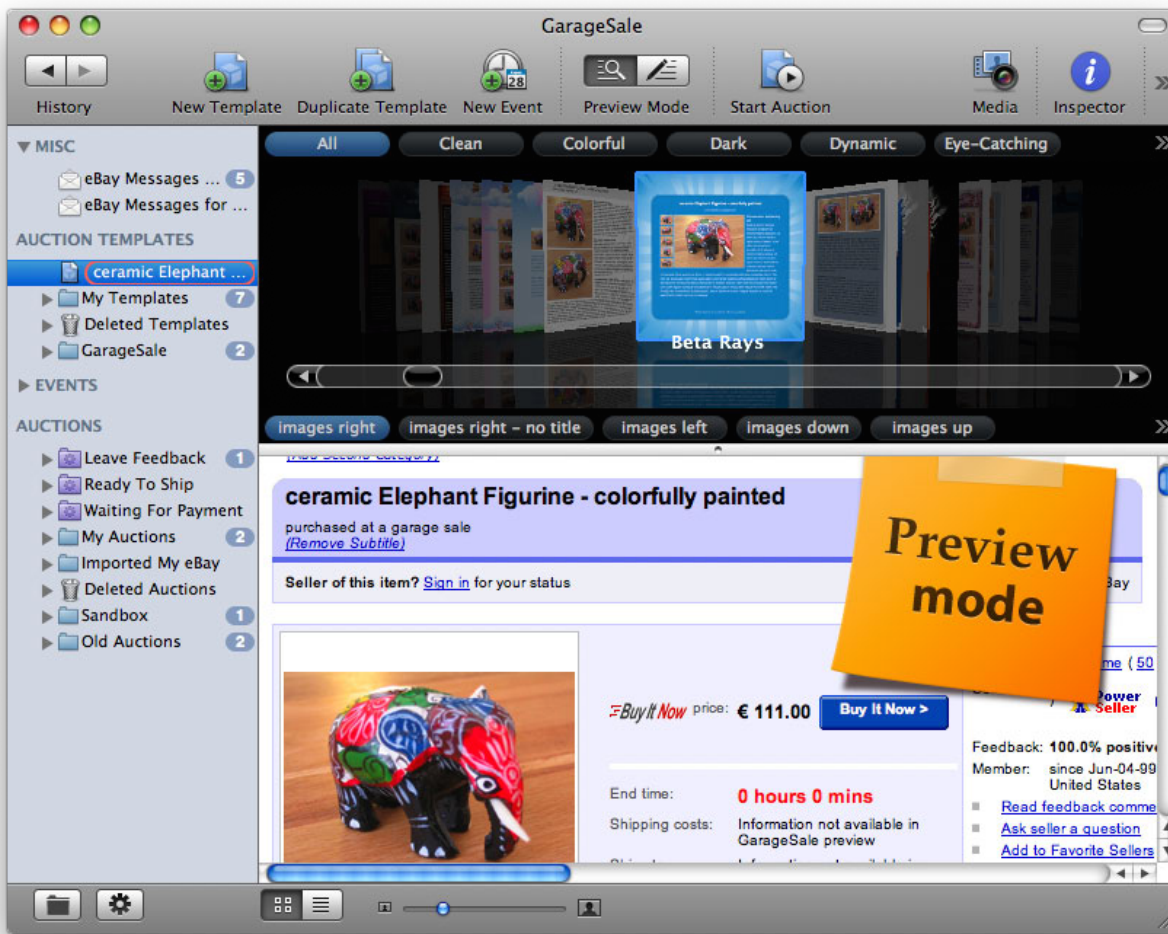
GarageSale

History New Template Duplicate Template New Event Preview Mode Start Auction Media Inspector

MISC
eBay Messages ... 5
eBay Messages for ...
AUCTION TEMPLATES
ceramic Elephant ...
My Templates 7
Deleted Templates
GarageSale 2
EVENTS
AUCTIONS
Leave Feedback 1
Ready To Ship
Waiting For Payment
My Auctions 2
Imported My eBay
Deleted Auctions
Sandbox 1
Old Auctions 2

All Clean Colorful Dark Dynamic Eye-Catching

Beta Rays

images right images right - no title images left images down images up

ceramic Elephant Figurine - colorfully painted
purchased at a garage sale
(Remove Subtitle)

Seller of this item? Sign in for your status

Preview mode

Buy It Now price: € 111.00 Buy It Now >

End time: 0 hours 0 mins
Shipping costs: Information not available in GarageSale preview

Power Seller
Feedback: 100.0% positiv
Member: since Jun-04-99 United States
Read feedback comme
Ask seller a question
Add to Favorite Sellers